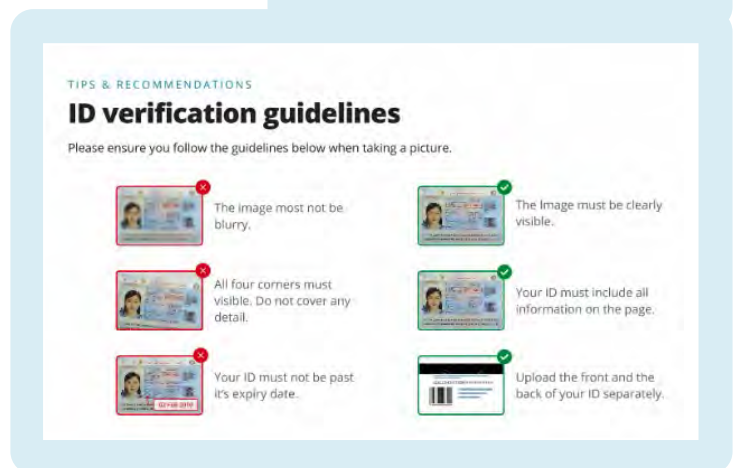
TIPS & RECOMMENDATIONS

ID verification guidelines

Please ensure you follow the guidelines below when taking a picture.

The image most not be blurry.

The Image must be clearly visible.

All four corners must visible. Do not cover any detail.

Your ID must include all information on the page.

02 FEB 2019

Your ID must not be past it's expiry date.

Upload the front and the back of your ID separately.